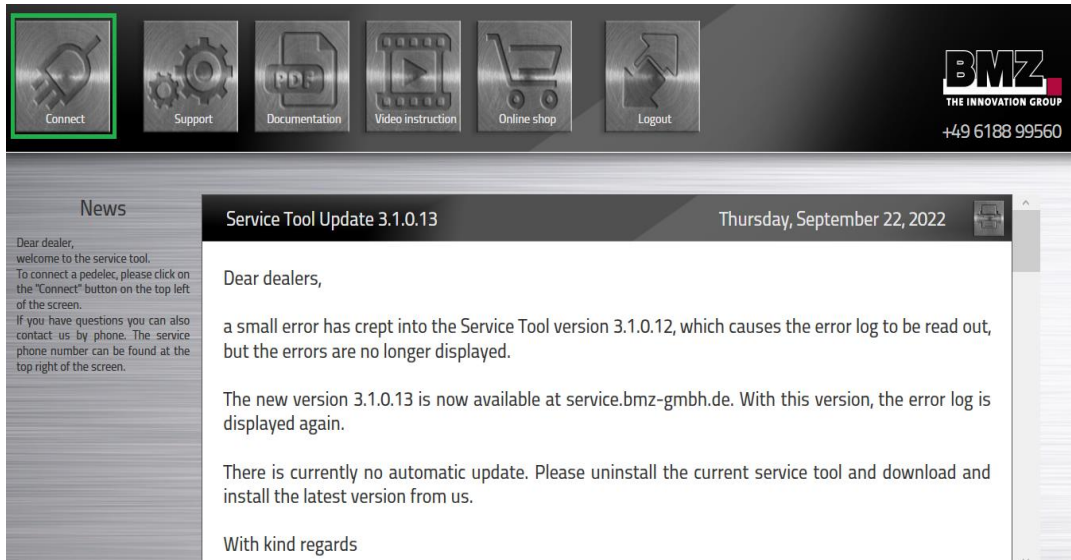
Connect Support Documentation Video instruction Online shop Logout

BMZ
THE INNOVATION GROUP
+49 6188 99560

News

Dear dealer,
welcome to the service tool.
To connect a pedelec, please click on the "Connect" button on the top left of the screen.
If you have questions you can also contact us by phone. The service phone number can be found at the top right of the screen.

Service Tool Update 3.1.0.13

Thursday, September 22, 2022

Dear dealers,

a small error has crept into the Service Tool version 3.1.0.12, which causes the error log to be read out, but the errors are no longer displayed.

The new version 3.1.0.13 is now available at service.bmz-gmbh.de. With this version, the error log is displayed again.

There is currently no automatic update. Please uninstall the current service tool and download and install the latest version from us.

With kind regards